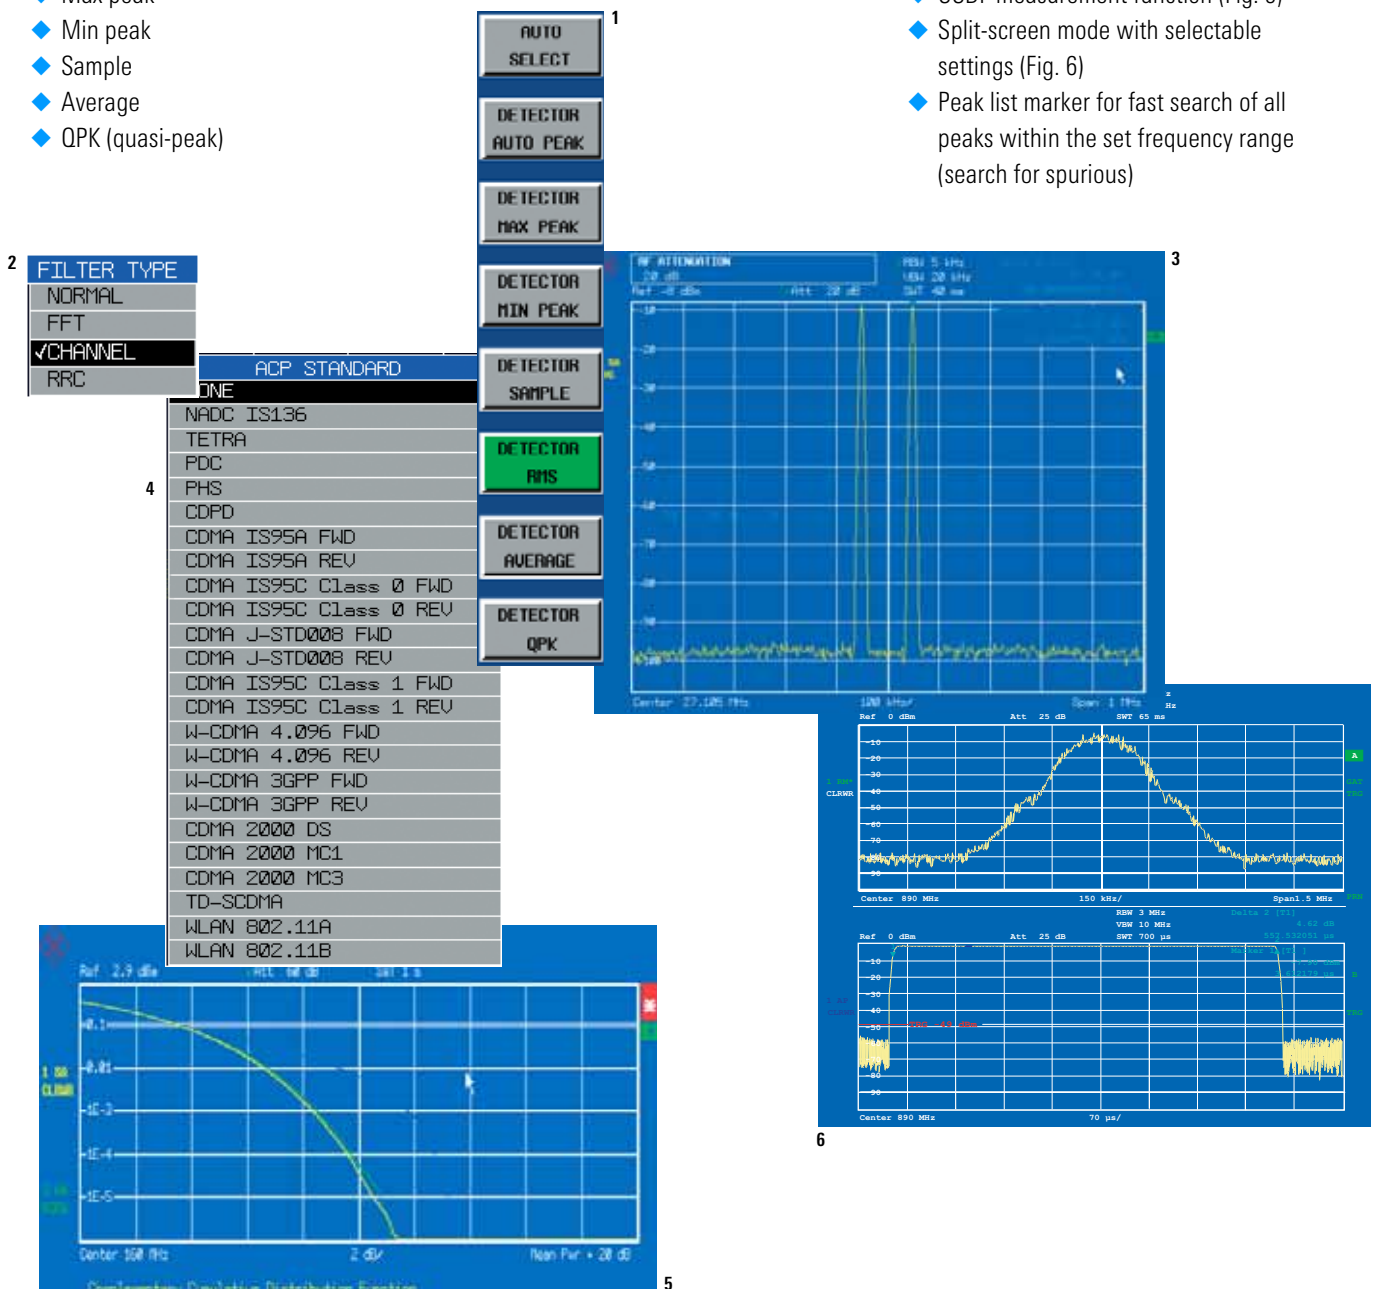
Max peak
Min peak
Sample
Average
QPK (quasi-peak)

CCDF measurement function (Fig. 5)
Split-screen mode with selectable settings (Fig. 6)
Peak list marker for fast search of all peaks within the set frequency range (search for spurious)

1
AUTO SELECT
DETECTOR AUTO PEAK
DETECTOR MAX PEAK
DETECTOR MIN PEAK
DETECTOR SAMPLE
DETECTOR RMS
DETECTOR AVERAGE
DETECTOR QPK

2
FILTER TYPE
NORMAL
FFT
√CHANNEL
RRC

4
ACP STANDARD
NONE
NADC IS136
TETRA
PDC
PHS
CDPD
CDMA IS95A FWD
CDMA IS95A REV
CDMA IS95C Class 0 FWD
CDMA IS95C Class 0 REV
CDMA J-STD008 FWD
CDMA J-STD008 REV
CDMA IS95C Class 1 FWD
CDMA IS95C Class 1 REV
W-CDMA 4.096 FWD
W-CDMA 4.096 REV
W-CDMA 3GPP FWD
W-CDMA 3GPP REV
CDMA 2000 DS
CDMA 2000 MC1
CDMA 2000 MC3
TD-SCDMA
WLAN 802.11A
WLAN 802.11B

3
RF ATTENUATION 20 dB
RBW 5 kHz
VBW 20 kHz
SWT 40 ms
Ref -8 dBm
Att 20 dB
Center 27.125 MHz
100 kHz/
Span 1 MHz

5
Ref 2.9 dBm
Att 60 dB
0.1
0.01
1E-3
1E-4
1E-5
Center 150 MHz
2 dB/
Mean Pwr + 20 dB
Complementary Cumulative Distribution Function

6
Ref 0 dBm
Att 25 dB
SWT 65 ms
CLRWR
-10
-20
-30
-40
-50
-60
-70
-80
-90
Center 890 MHz
150 kHz/
Span1.5 MHz
RBW 3 MHz
VBW 10 MHz
SWT 700 µs
Ref 0 dBm
Att 25 dB
Center 890 MHz
70 µs/